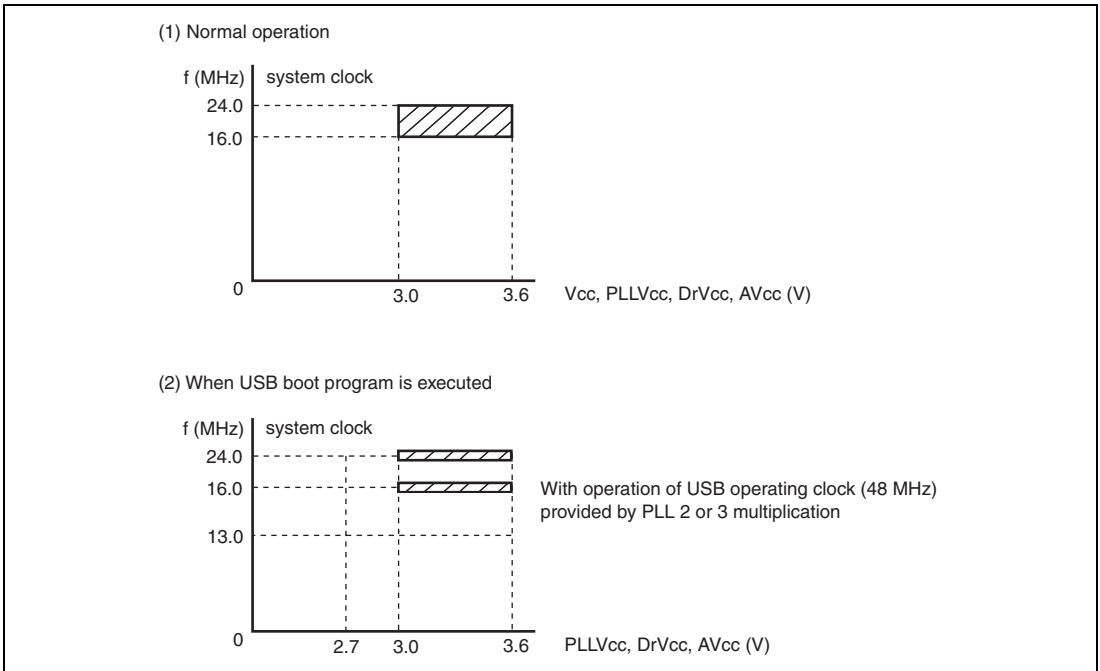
(1) Normal operation

f (MHz)
system clock
24.0
16.0
0
3.0
3.6
Vcc, PLLVcc, DrVcc, AVcc (V)

(2) When USB boot program is executed

f (MHz)
system clock
24.0
16.0
13.0
0
2.7
3.0
3.6
PLLVcc, DrVcc, AVcc (V)

With operation of USB operating clock (48 MHz) provided by PLL 2 or 3 multiplication